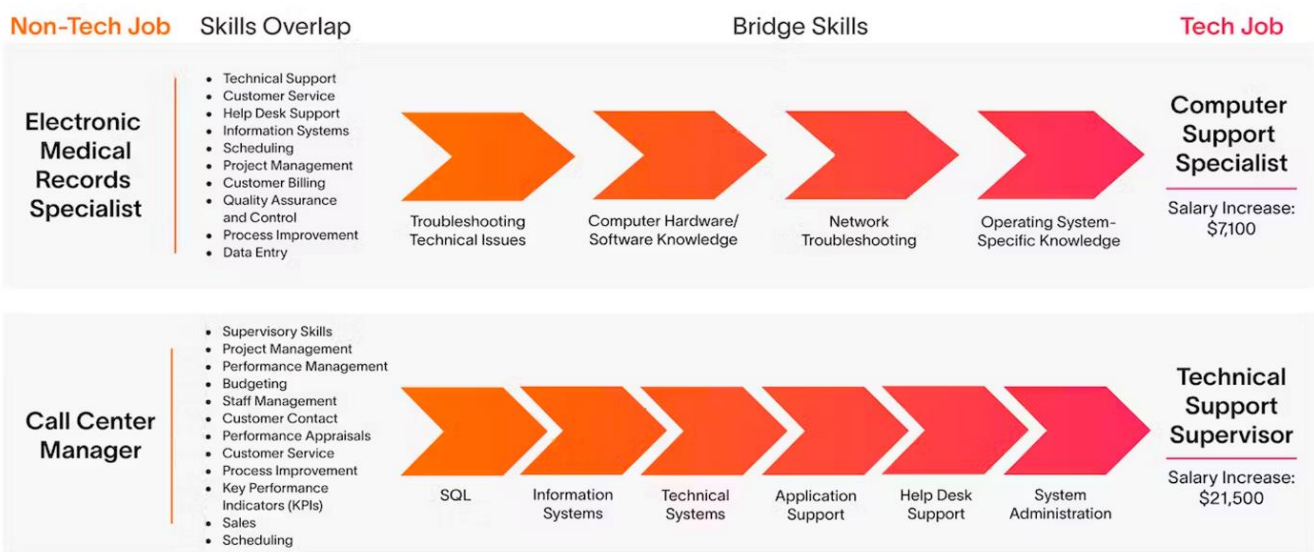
Non-Tech Job
Skills Overlap
Bridge Skills
Tech Job

Electronic Medical Records Specialist

- Technical Support
- Customer Service
- Help Desk Support
- Information Systems
- Scheduling
- Project Management
- Customer Billing
- Quality Assurance and Control
- Process Improvement
- Data Entry

Troubleshooting Technical Issues
Computer Hardware/ Software Knowledge
Network Troubleshooting
Operating System-Specific Knowledge

Computer Support Specialist

Salary Increase: $7,100

Call Center Manager

- Supervisory Skills
- Project Management
- Performance Management
- Budgeting
- Staff Management
- Customer Contact
- Performance Appraisals
- Customer Service
- Process Improvement
- Key Performance Indicators (KPIs)
- Sales
- Scheduling

SQL
Information Systems
Technical Systems
Application Support
Help Desk Support
System Administration

Technical Support Supervisor

Salary Increase: $21,500